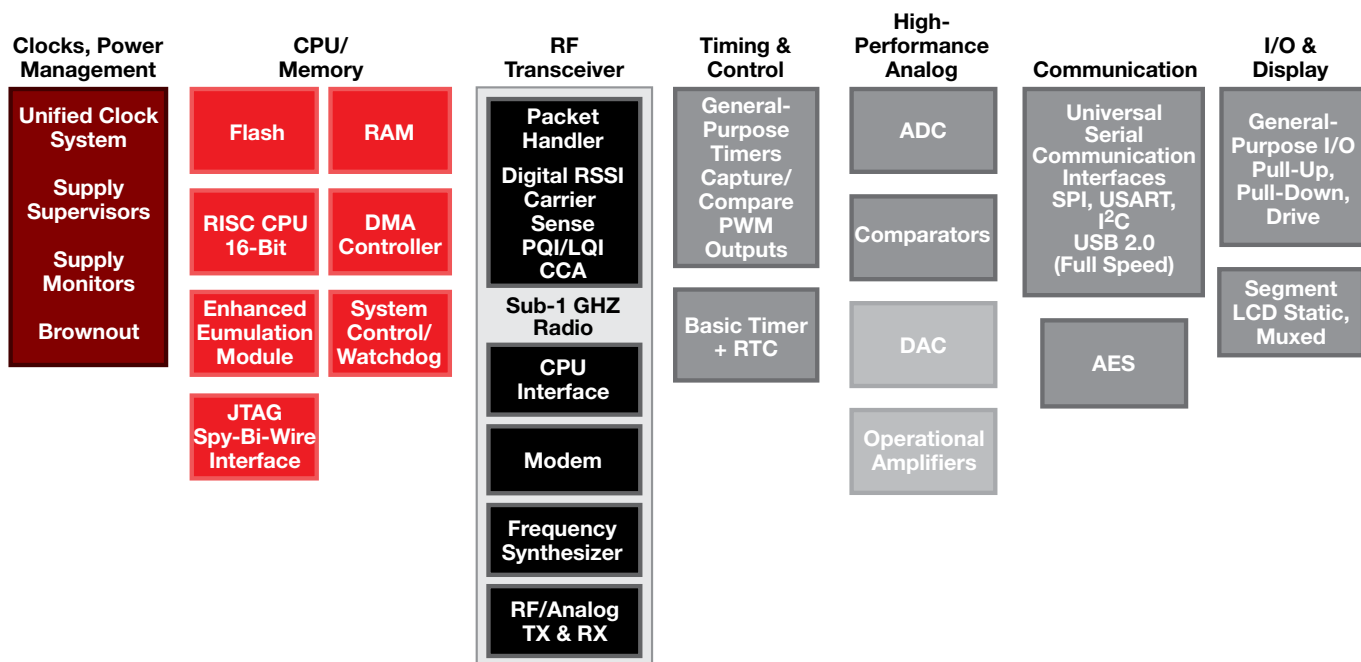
Clocks, Power Management

Unified Clock System

Supply Supervisors

Supply Monitors

Brownout

CPU/ Memory

Flash

RAM

RISC CPU 16-Bit

DMA Controller

Enhanced Eumulation Module

System Control/ Watchdog

JTAG Spy-Bi-Wire Interface

RF Transceiver

Packet Handler

Digital RSSI Carrier Sense PQI/LQI CCA

Sub-1 GHZ Radio

CPU Interface

Modem

Frequency Synthesizer

RF/Analog TX & RX

Timing & Control

General-Purpose Timers Capture/ Compare PWM Outputs

Basic Timer + RTC

High-Performance Analog

ADC

Comparators

DAC

Operational Amplifiers

Communication

Universal Serial Communication Interfaces SPI, USART, $I^2C$ USB 2.0 (Full Speed)

AES

I/O & Display

General-Purpose I/O Pull-Up, Pull-Down, Drive

Segment LCD Static, Muxed